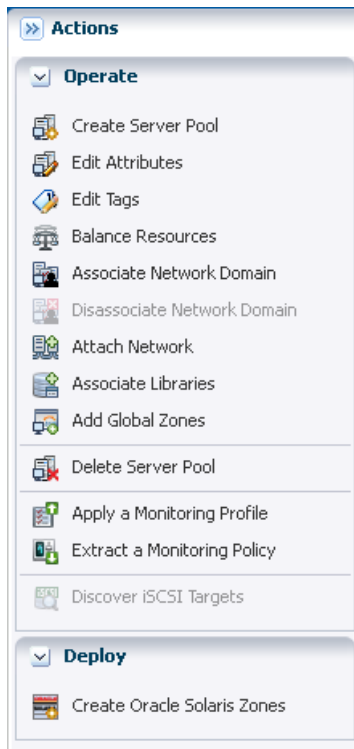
Actions

Operate

Create Server Pool
Edit Attributes
Edit Tags
Balance Resources
Associate Network Domain
Disassociate Network Domain
Attach Network
Associate Libraries
Add Global Zones
Delete Server Pool
Apply a Monitoring Profile
Extract a Monitoring Policy
Discover iSCSI Targets

Deploy

Create Oracle Solaris Zones